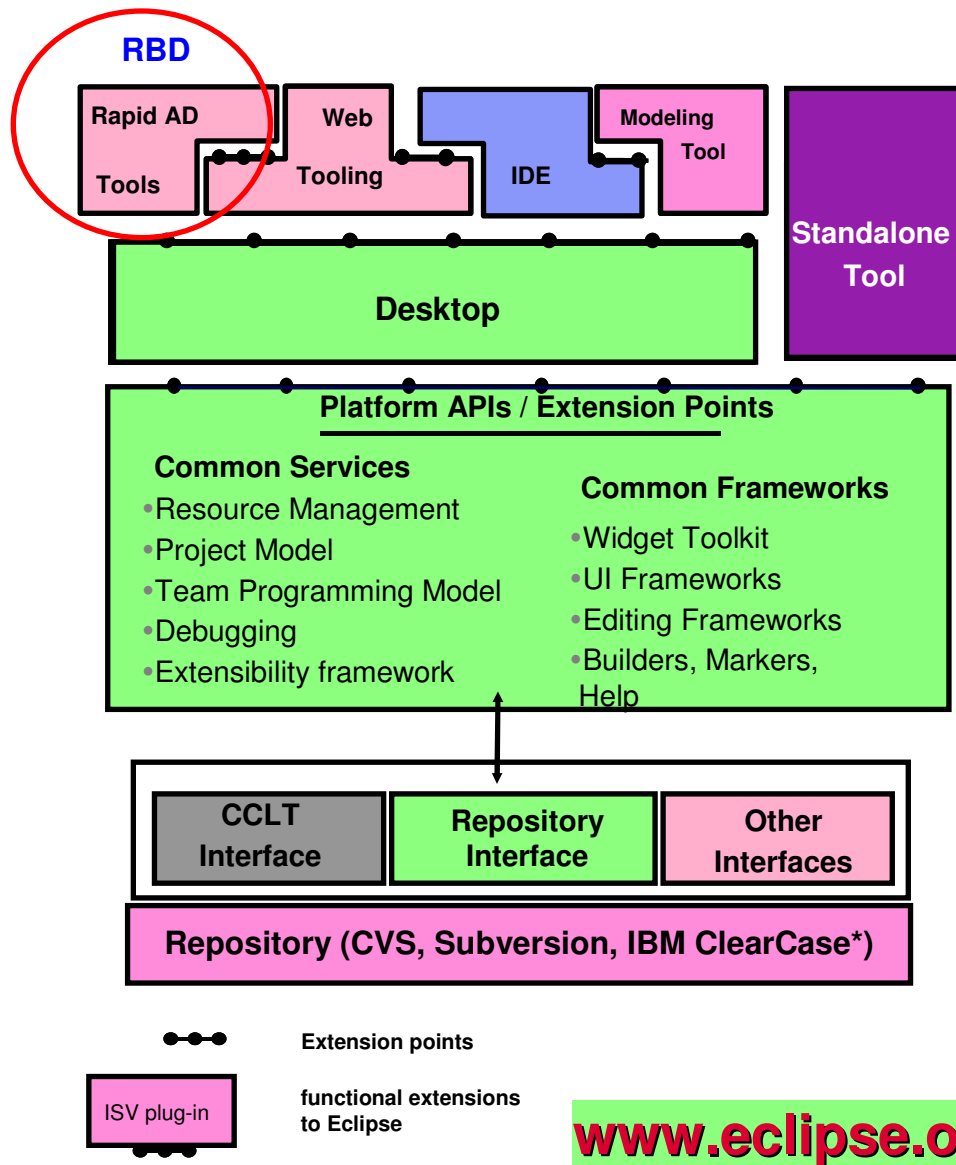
RBD

Rapid AD Tools

Web Tooling

IDE

Modeling Tool

Standalone Tool

Desktop

Platform APIs / Extension Points

Common Services
•Resource Management
•Project Model
•Team Programming Model
•Debugging
•Extensibility framework

Common Frameworks
•Widget Toolkit
•UI Frameworks
•Editing Frameworks
•Builders, Markers, Help

CCLT Interface

Repository Interface

Other Interfaces

Repository (CVS, Subversion, IBM ClearCase*)

Extension points

ISV plug-in

functional extensions to Eclipse

www.eclipse.o